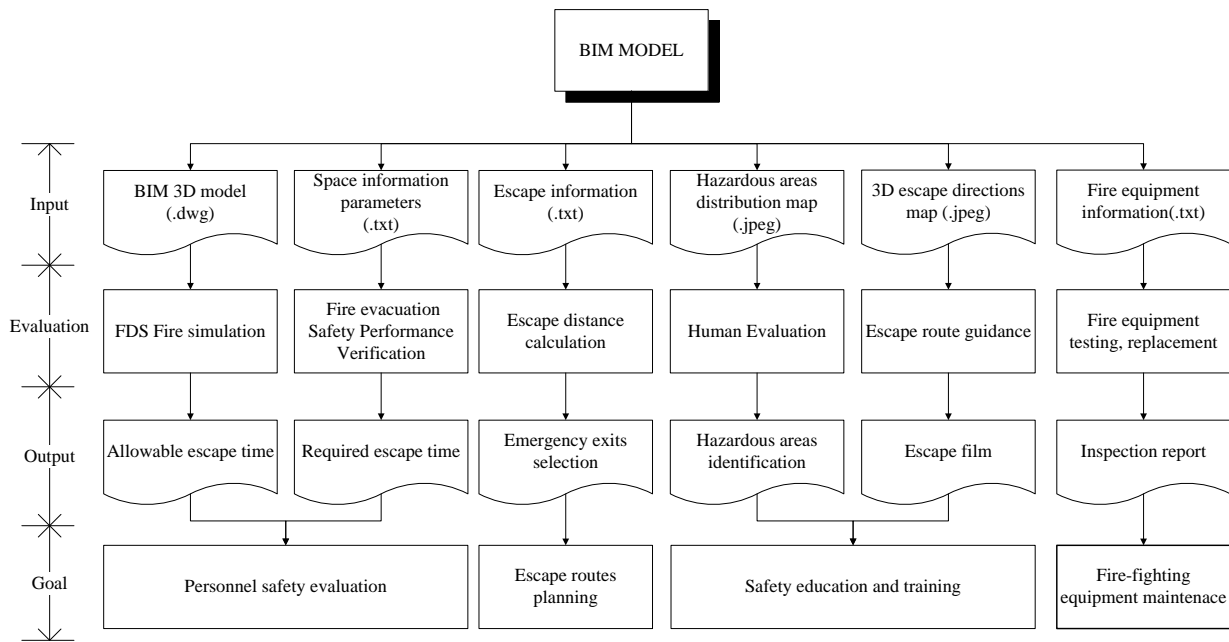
BIM MODEL

Input

BIM 3D model (.dwg)

Space information parameters (.txt)

Escape information (.txt)

Hazardous areas distribution map (.jpeg)

3D escape directions map (.jpeg)

Fire equipment information(.txt)

Evaluation

FDS Fire simulation

Fire evacuation Safety Performance Verification

Escape distance calculation

Human Evaluation

Escape route guidance

Fire equipment testing, replacement

Output

Allowable escape time

Required escape time

Emergency exits selection

Hazardous areas identification

Escape film

Inspection report

Goal

Personnel safety evaluation

Escape routes planning

Safety education and training

Fire-fighting equipment maintenace